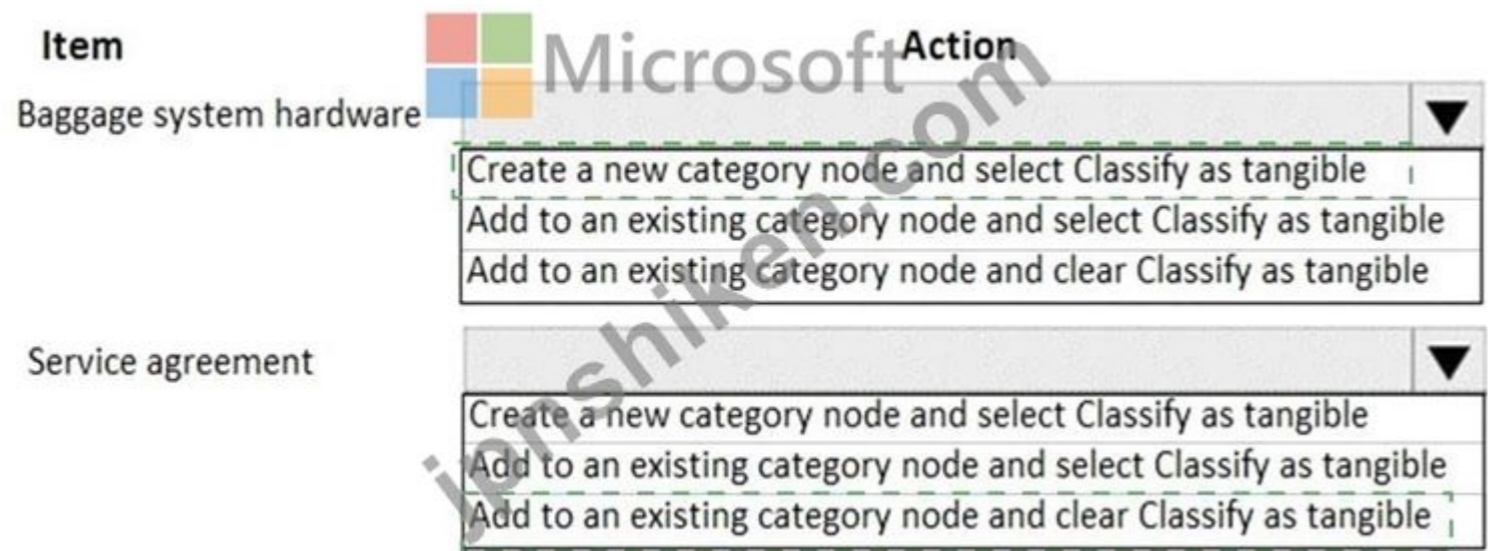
Item

Action

Microsoft

jpshiken.com

Baggage system hardware

Create a new category node and select Classify as tangible
Add to an existing category node and select Classify as tangible
Add to an existing category node and clear Classify as tangible

Service agreement

Create a new category node and select Classify as tangible
Add to an existing category node and select Classify as tangible
Add to an existing category node and clear Classify as tangible